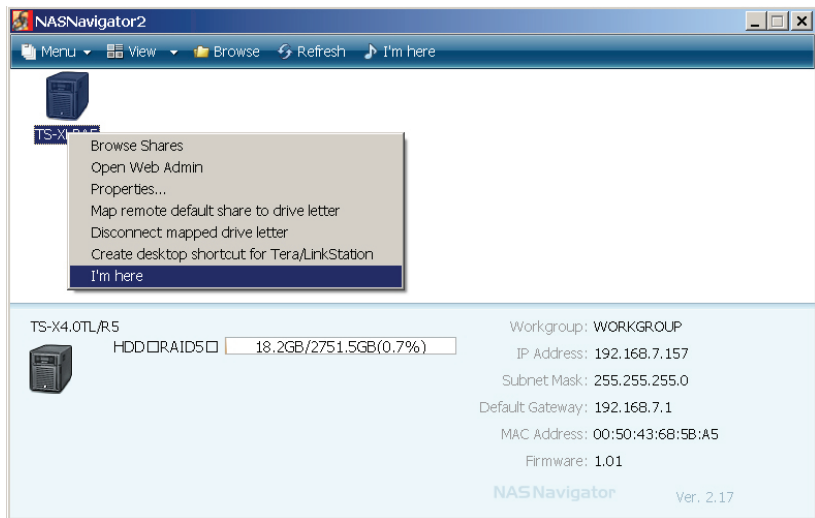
NASNavigator2

Menu View Browse Refresh I'm here

TS-X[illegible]

Browse Shares
Open Web Admin
Properties...
Map remote default share to drive letter
Disconnect mapped drive letter
Create desktop shortcut for Tera/LinkStation
I'm here

TS-X4.0TL/R5

HDD□RAID5□ 18.2GB/2751.5GB(0.7%)

Workgroup: WORKGROUP
IP Address: 192.168.7.157
Subnet Mask: 255.255.255.0
Default Gateway: 192.168.7.1
MAC Address: 00:50:43:68:5B:A5
Firmware: 1.01

NASNavigator

Ver. 2.17